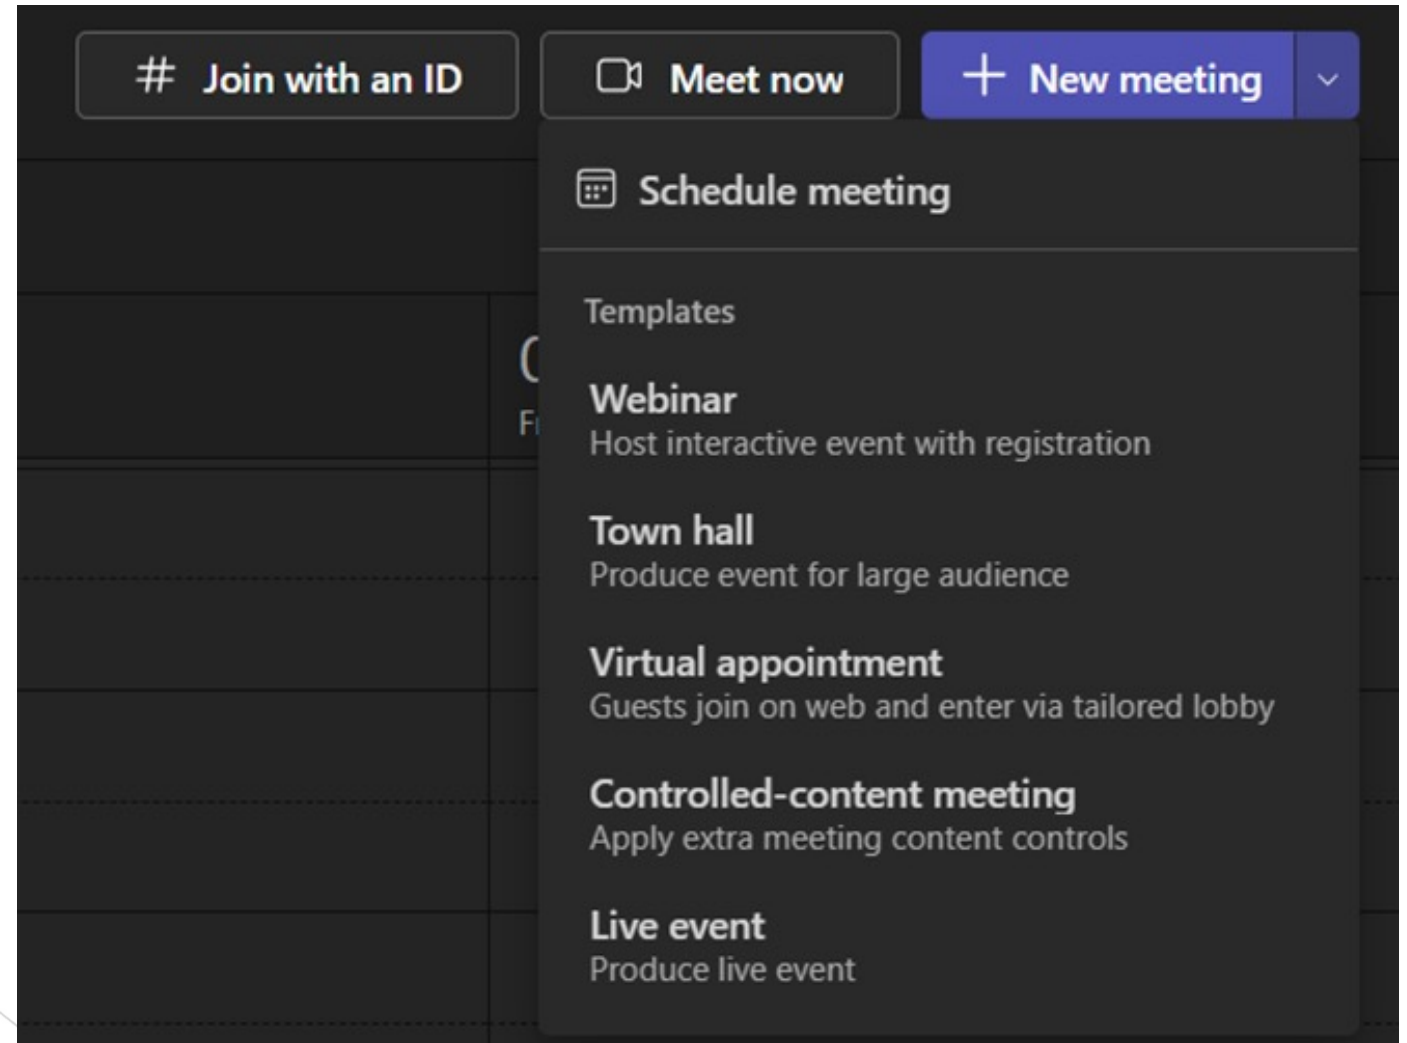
# Join with an ID

Meet now

+ New meeting

Schedule meeting

Templates

Webinar
Host interactive event with registration

Town hall
Produce event for large audience

Virtual appointment
Guests join on web and enter via tailored lobby

Controlled-content meeting
Apply extra meeting content controls

Live event
Produce live event